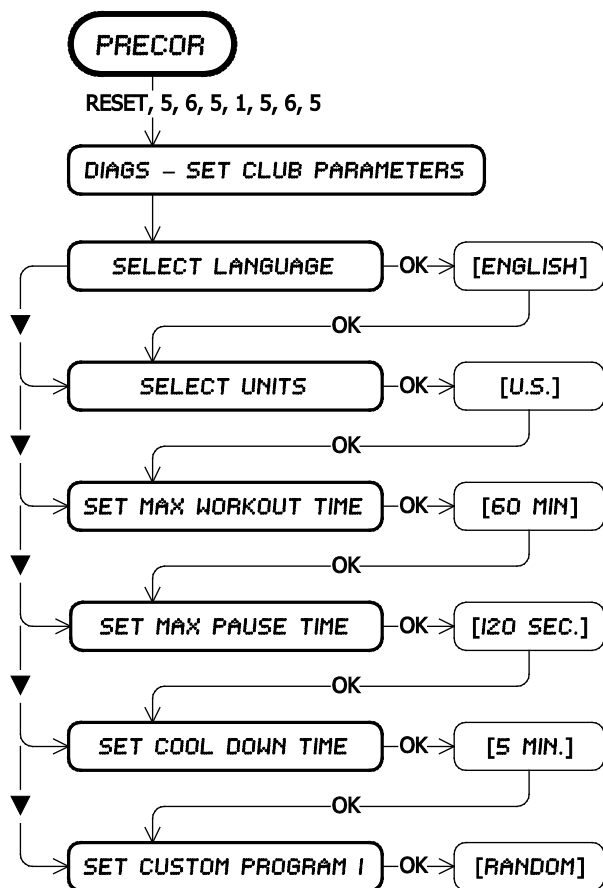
PRECOR

RESET, 5, 6, 5, 1, 5, 6, 5

DIAGS – SET CLUB PARAMETERS

SELECT LANGUAGE

OK

[ENGLISH]

OK

SELECT UNITS

OK

[U.S.]

OK

SET MAX WORKOUT TIME

OK

[60 MIN]

OK

SET MAX PAUSE TIME

OK

[120 SEC.]

OK

SET COOL DOWN TIME

OK

[5 MIN.]

OK

SET CUSTOM PROGRAM 1

OK

[RANDOM]